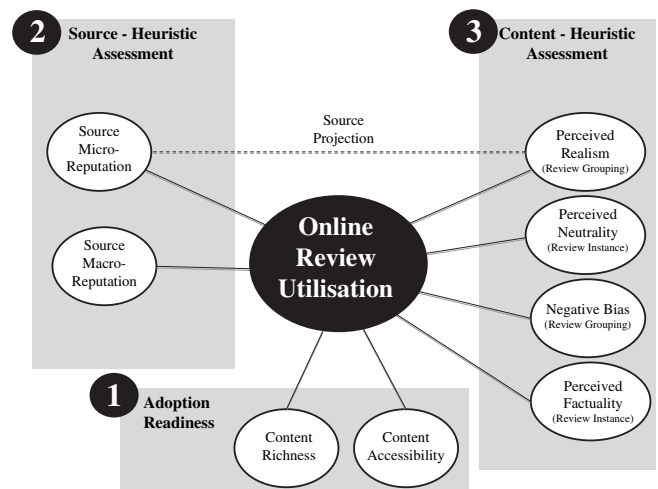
2 Source - Heuristic Assessment

3 Content - Heuristic Assessment

Source Projection

Source Micro-Reputation

Source Macro-Reputation

Online Review Utilisation

Perceived Realism (Review Grouping)

Perceived Neutrality (Review Instance)

Negative Bias (Review Grouping)

Perceived Factuality (Review Instance)

1 Adoption Readiness

Content Richness

Content Accessibility